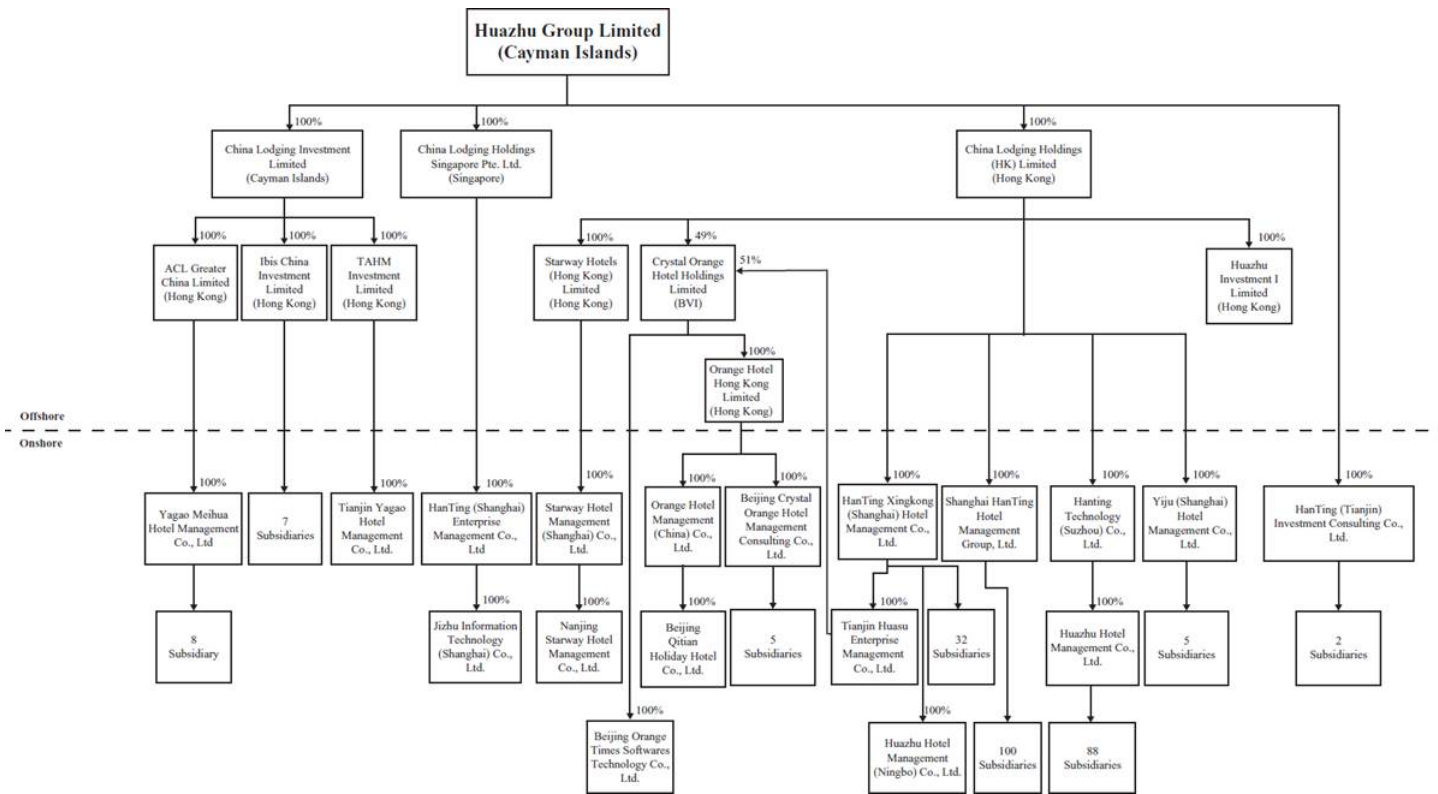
Huazhu Group Limited
(Cayman Islands)

100%
China Lodging Investment Limited
(Cayman Islands)

100%
China Lodging Holdings Singapore Pte. Ltd.
(Singapore)

100%
China Lodging Holdings (HK) Limited
(Hong Kong)

100%
ACL Greater China Limited
(Hong Kong)

100%
Ibis China Investment Limited
(Hong Kong)

100%
TAHM Investment Limited
(Hong Kong)

100%
Starway Hotels (Hong Kong) Limited
(Hong Kong)

49%
Crystal Orange Hotel Holdings Limited
(BVI)

51%

100%
Huazhu Investment I Limited
(Hong Kong)

100%
Orange Hotel Hong Kong Limited
(Hong Kong)

Offshore
Onshore

100%
Yagao Meihua Hotel Management Co., Ltd

7
Subsidiaries

100%
Tianjin Yagao Hotel Management Co., Ltd.

100%
HanTing (Shanghai) Enterprise Management Co., Ltd

100%
Starway Hotel Management (Shanghai) Co., Ltd.

100%
Orange Hotel Management (China) Co., Ltd.

100%
Beijing Crystal Orange Hotel Management Consulting Co., Ltd.

100%
HanTing Xingkong (Shanghai) Hotel Management Co., Ltd.

100%
Shanghai HanTing Hotel Management Group, Ltd.

100%
Hanting Technology (Suzhou) Co., Ltd.

100%
Yiju (Shanghai) Hotel Management Co., Ltd.

100%
HanTing (Tianjin) Investment Consulting Co., Ltd.

8
Subsidiary

100%
Jizhu Information Technology (Shanghai) Co., Ltd.

100%
Nanjing Starway Hotel Management Co., Ltd.

100%
Beijing Qitian Holiday Hotel Co., Ltd.

5
Subsidiaries

100%
Tianjin Huasu Enterprise Management Co., Ltd.

32
Subsidiaries

100%
Huazhu Hotel Management Co., Ltd.

5
Subsidiaries

2
Subsidiaries

100%
Beijing Orange Times Softwares Technology Co., Ltd.

100%
Huazhu Hotel Management (Ningbo) Co., Ltd.

100
Subsidiaries

88
Subsidiaries